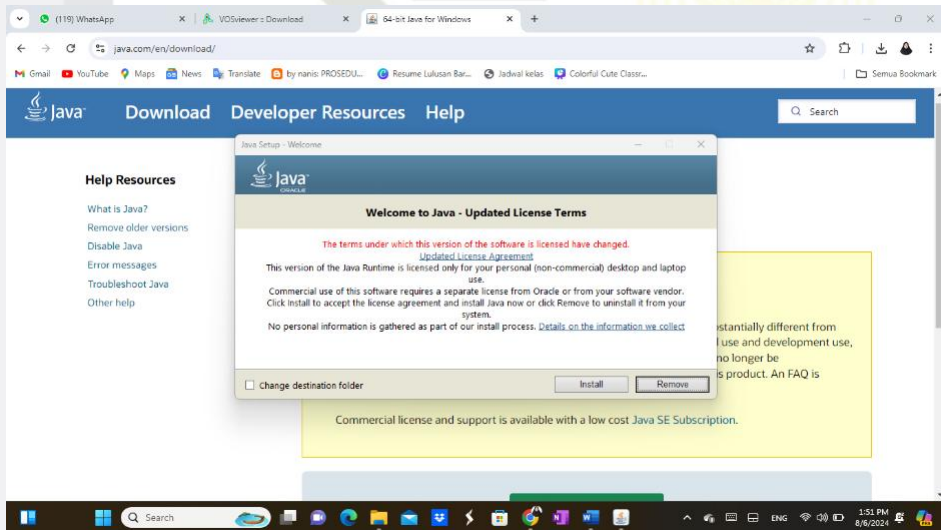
(119) WhatsApp
VOSviewer :: Download
64-bit Java for Windows
java.com/en/download/
Gmail YouTube Maps News Translate by nanis: PROSEDU... Resume Lulusan Bar... Jadwal kelas Colorful Cute Classr...
Semua Bookmark

Java Download Developer Resources Help
Search

Help Resources
What is Java?
Remove older versions
Disable Java
Error messages
Troubleshoot Java
Other help

Java Setup - Welcome
Java ORACLE
Welcome to Java - Updated License Terms
The terms under which this version of the software is licensed have changed.
Updated License Agreement
This version of the Java Runtime is licensed only for your personal (non-commercial) desktop and laptop use.
Commercial use of this software requires a separate license from Oracle or from your software vendor.
Click Install to accept the license agreement and install Java now or click Remove to uninstall it from your system.
No personal information is gathered as part of our install process. Details on the information we collect
Change destination folder
Install
Remove

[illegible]stantially different from
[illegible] use and development use,
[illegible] no longer be
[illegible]is product. An FAQ is

Commercial license and support is available with a low cost Java SE Subscription.

Search
ENG
1:51 PM
8/6/2024